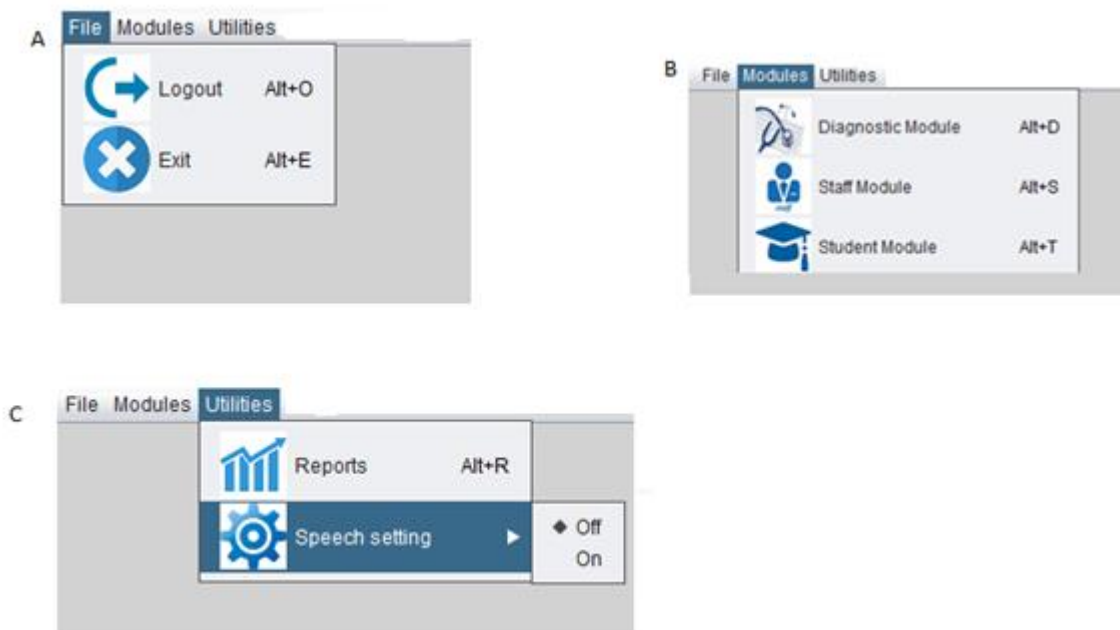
A

File Modules Utilities

Logout Alt+O

Exit Alt+E

B

File Modules Utilities

Diagnostic Module Alt+D

Staff Module Alt+S

Student Module Alt+T

C

File Modules Utilities

Reports Alt+R

Speech setting ▶

◆ Off

On